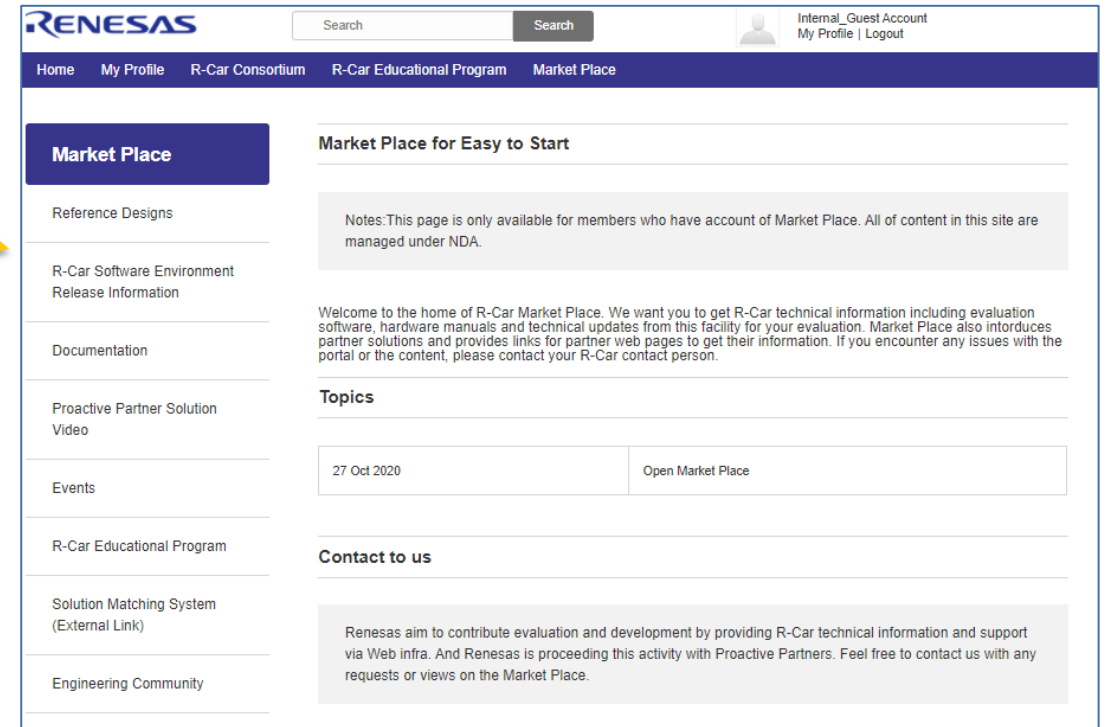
RENESAS

Search

Search

Internal_Guest Account
My Profile | Logout

Home
My Profile
R-Car Consortium
R-Car Educational Program
Market Place

Market Place

Reference Designs

R-Car Software Environment Release Information

Documentation

Proactive Partner Solution Video

Events

R-Car Educational Program

Solution Matching System (External Link)

Engineering Community

Market Place for Easy to Start

Notes:This page is only available for members who have account of Market Place. All of content in this site are managed under NDA.

Welcome to the home of R-Car Market Place. We want you to get R-Car technical information including evaluation software, hardware manuals and technical updates from this facility for your evaluation. Market Place also intorduces partner solutions and provides links for partner web pages to get their information. If you encounter any issues with the portal or the content, please contact your R-Car contact person.

Topics

| 27 Oct 2020 | Open Market Place |
|---|---|

Contact to us

Renesas aim to contribute evaluation and development by providing R-Car technical information and support via Web infra. And Renesas is proceeding this activity with Proactive Partners. Feel free to contact us with any requests or views on the Market Place.